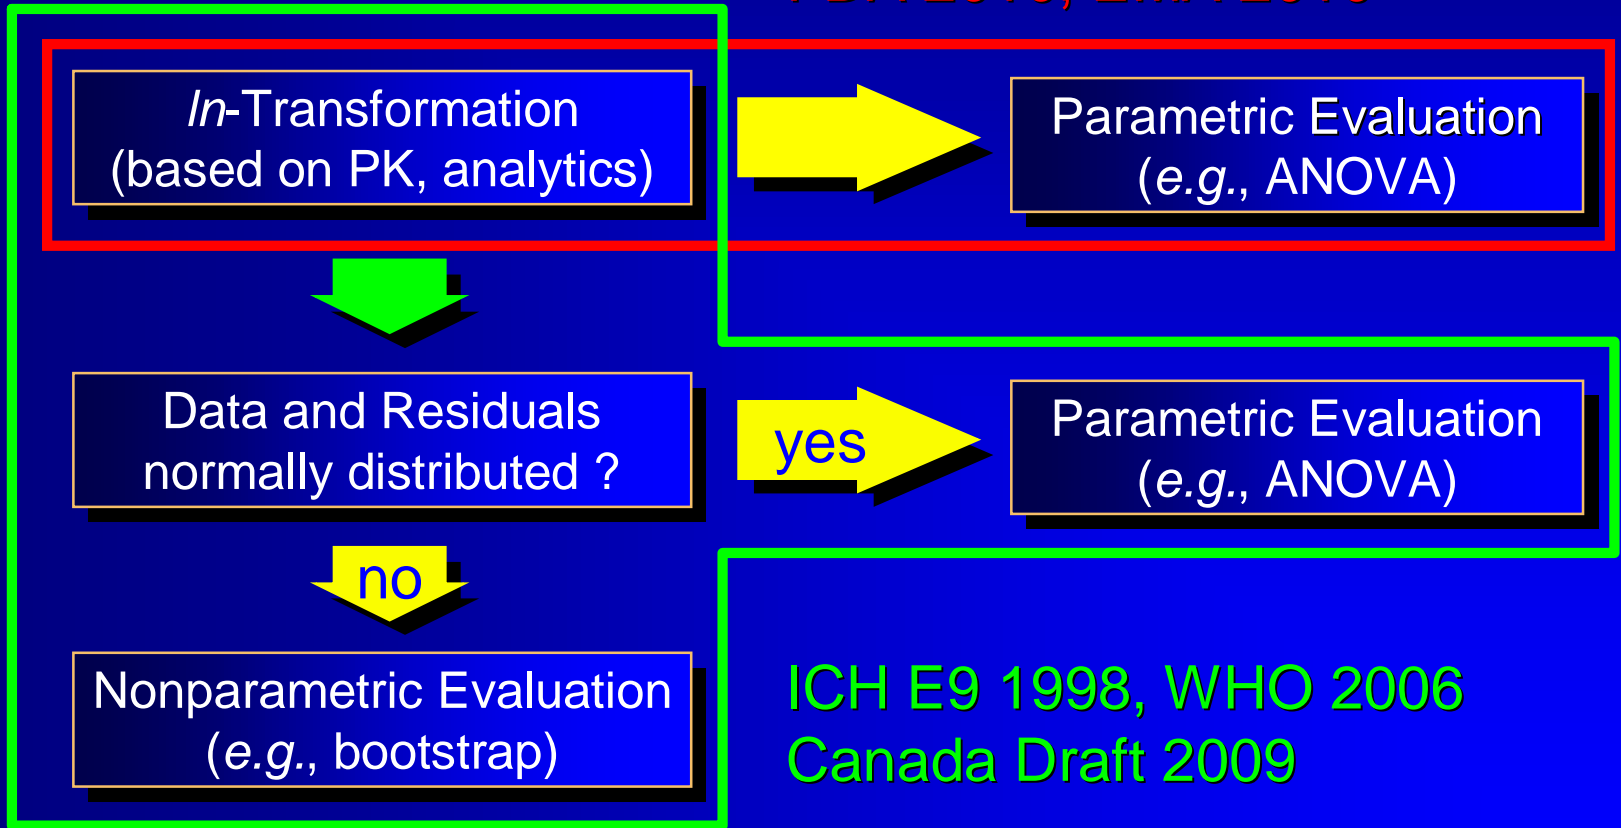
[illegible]

*ln*-Transformation (based on PK, analytics)

Parametric Evaluation (*e.g.*, ANOVA)

Data and Residuals normally distributed ?

yes

Parametric Evaluation (*e.g.*, ANOVA)

no

Nonparametric Evaluation (*e.g.*, bootstrap)

ICH E9 1998, WHO 2006
Canada Draft 2009